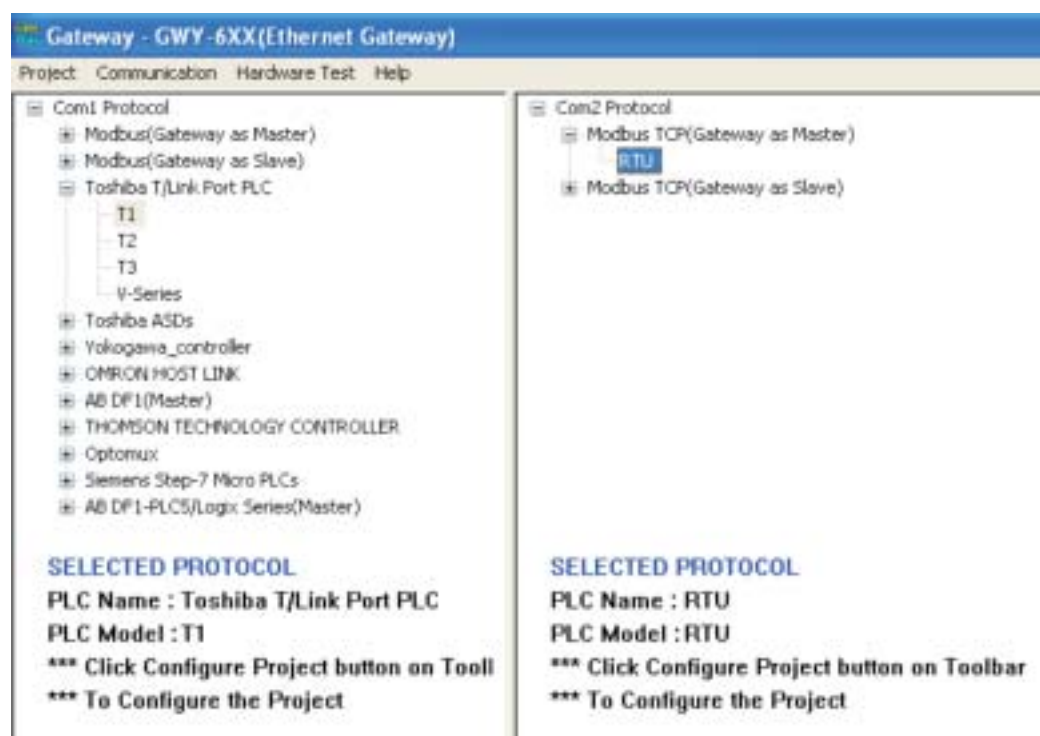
Gateway - GWY-6XX(Ethernet Gateway)

Project Communication Hardware Test Help

Com1 Protocol
Modbus(Gateway as Master)
Modbus(Gateway as Slave)
Toshiba T/Link Port PLC
T1
T2
T3
V-Series
Toshiba ASDs
Yokogawa_controller
OMRON HOST LINK
AB DF1(Master)
THOMSON TECHNOLOGY CONTROLLER
Optomux
Siemens Step-7 Micro PLCs
AB DF1-PLC5/Logix Series(Master)

SELECTED PROTOCOL
PLC Name : Toshiba T/Link Port PLC
PLC Model : T1
*** Click Configure Project button on Tool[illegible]
*** To Configure the Project

Com2 Protocol
Modbus TCP(Gateway as Master)
RTU
Modbus TCP(Gateway as Slave)

SELECTED PROTOCOL
PLC Name : RTU
PLC Model : RTU
*** Click Configure Project button on Toolbar
*** To Configure the Project